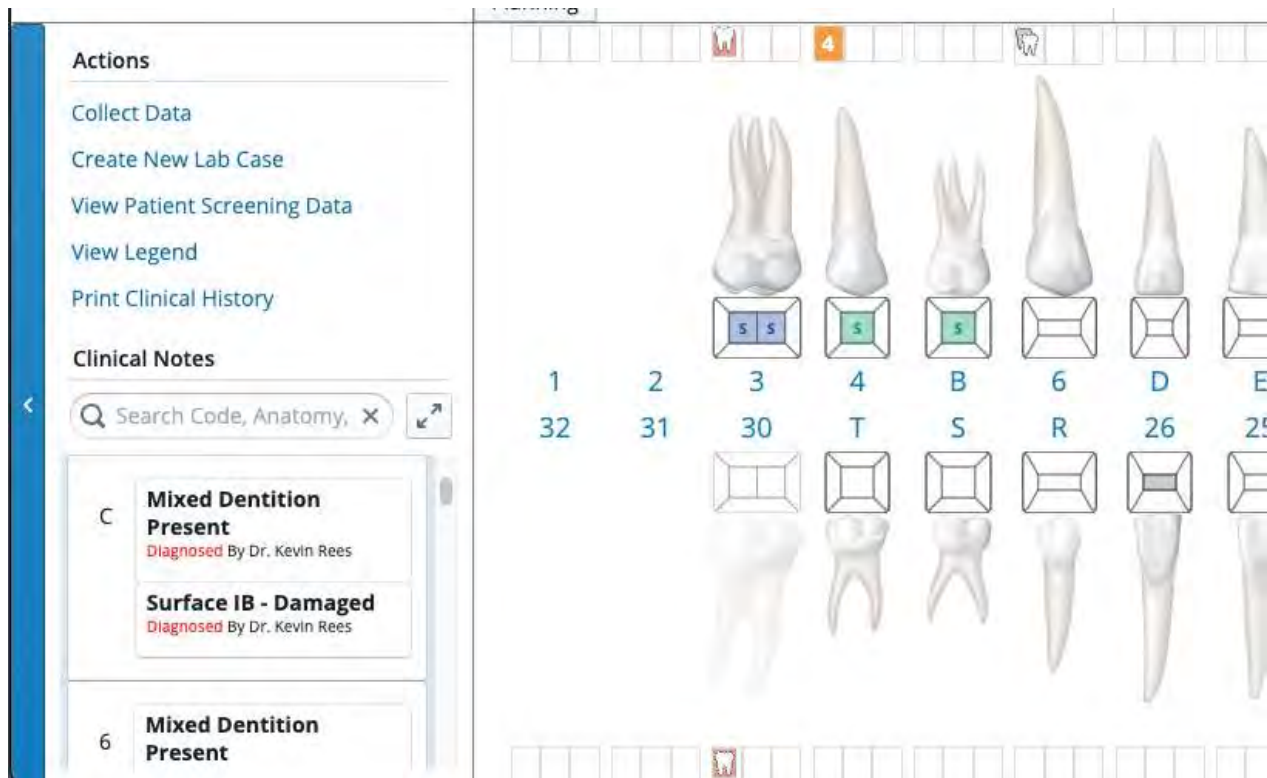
Actions

Collect Data

Create New Lab Case

View Patient Screening Data

View Legend

Print Clinical History

Clinical Notes

Search Code, Anatomy,

C

Mixed Dentition Present
Diagnosed By Dr. Kevin Rees

Surface IB - Damaged
Diagnosed By Dr. Kevin Rees

6

Mixed Dentition Present

4

S S

S

S

1 2 3 4 B 6 D E

32 31 30 T S R 26 25